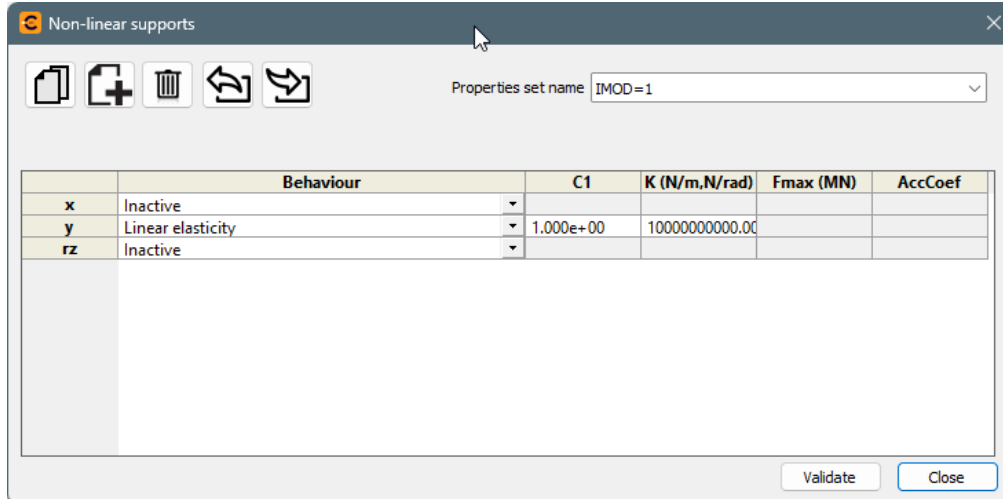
Non-linear supports

Properties set name IMOD=1

|  | Behaviour | C1 | K (N/m,N/rad) | Fmax (MN) | AccCoef |
|---|---|---|---|---|---|
| x | Inactive |  |  |  |  |
| y | Linear elasticity | 1.000e+00 | 10000000000.00 |  |  |
| rz | Inactive |  |  |  |  |

Validate Close